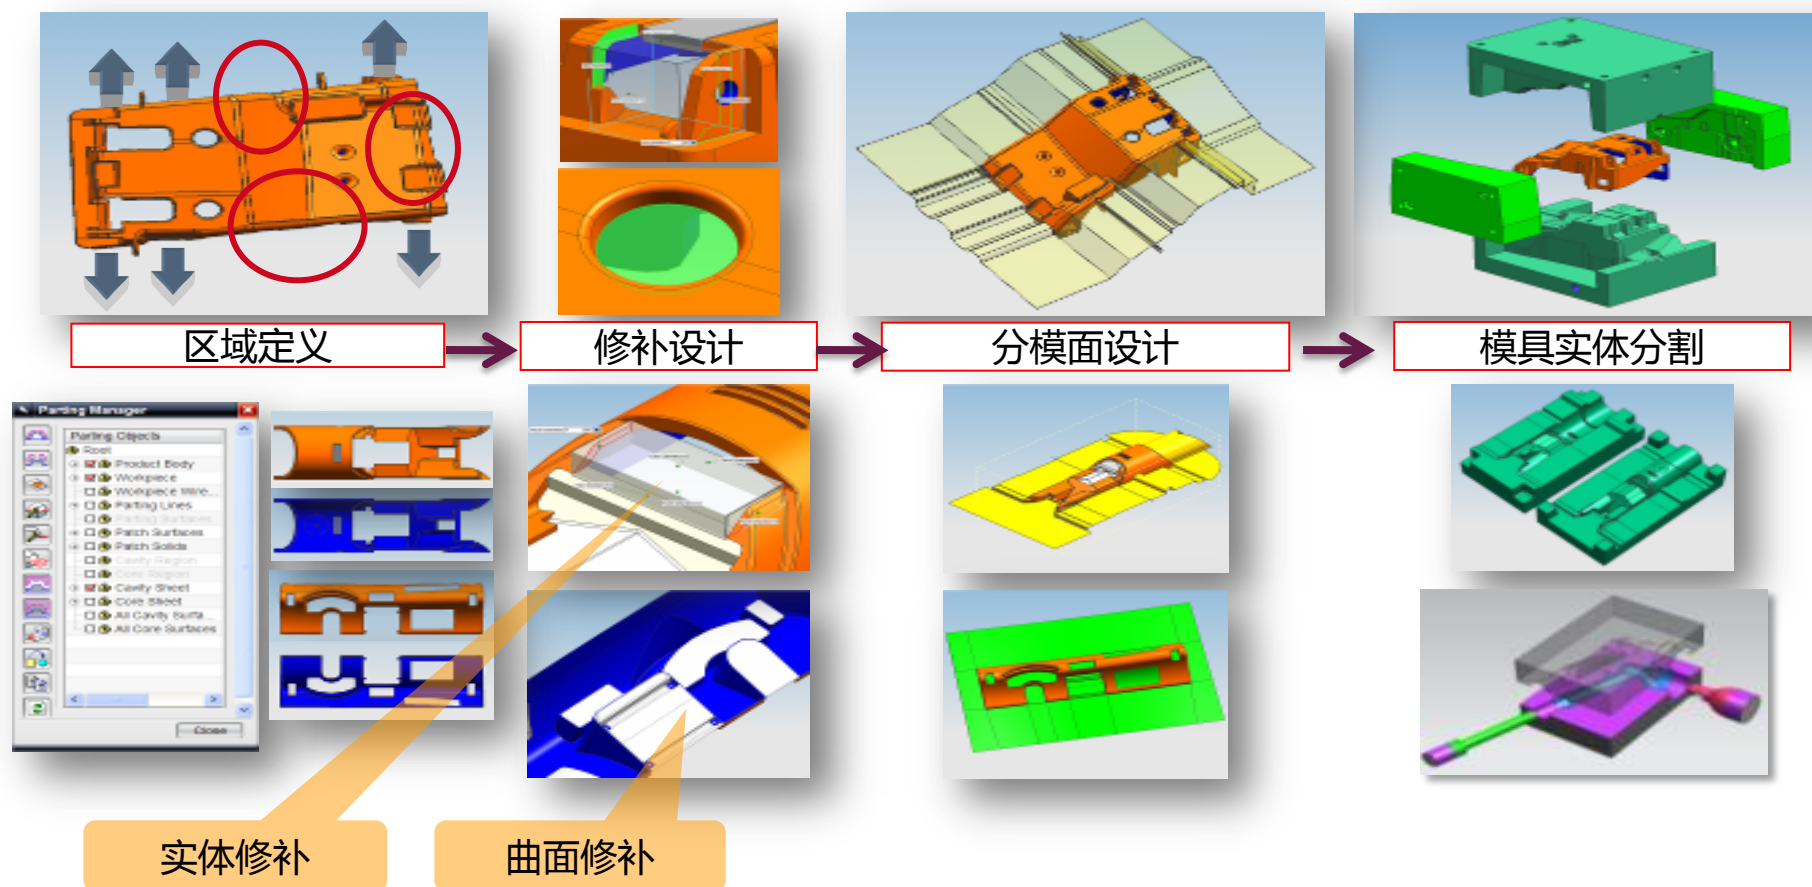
区域定义

修补设计

分模面设计

模具实体分割

Parting Manager

Parting Objects

Root

Product Body

Workpiece

Workpiece Wire

Parting Lines

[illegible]

Patch Surfaces

Patch Solids

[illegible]

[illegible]

Cavity Sheet

Core Sheet

All Cavity Surfa

All Core Surfaces

Close

实体修补

曲面修补